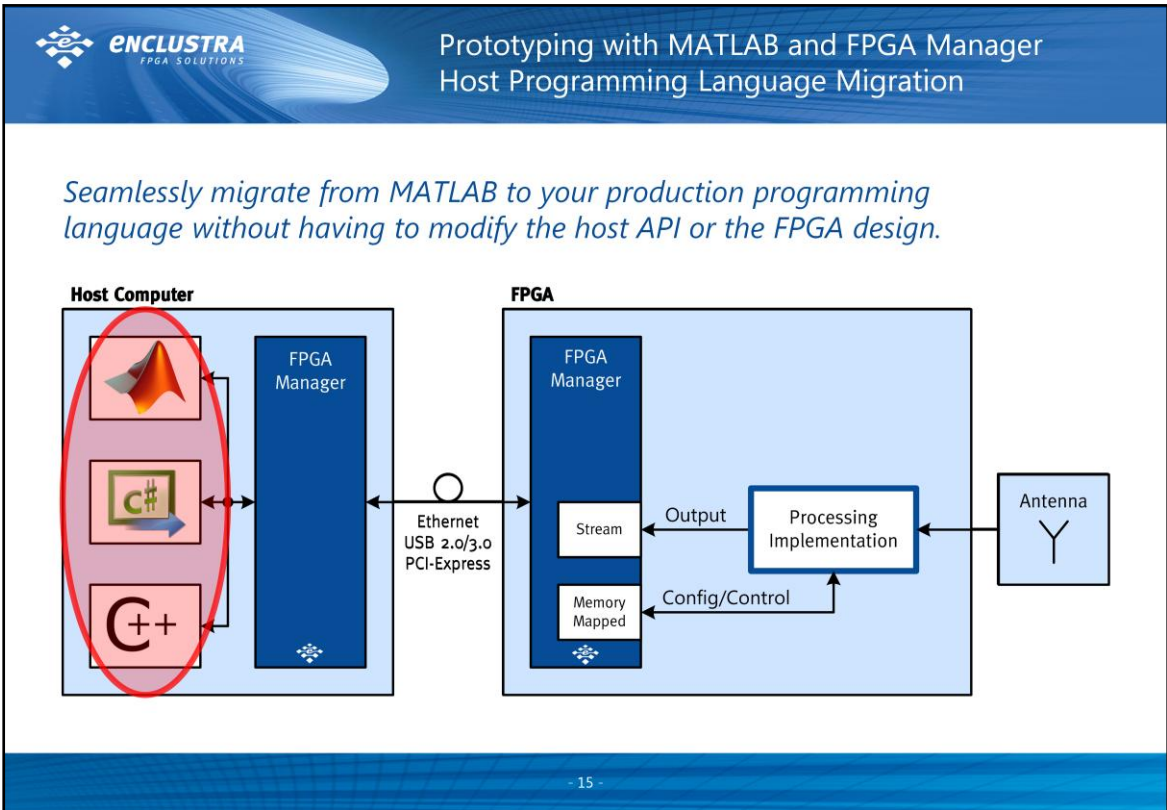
ENCLUSTRA
FPGA SOLUTIONS

Prototyping with MATLAB and FPGA Manager
Host Programming Language Migration

Seamlessly migrate from MATLAB to your production programming language without having to modify the host API or the FPGA design.

Host Computer

C#

C++

FPGA Manager

Ethernet
USB 2.0/3.0
PCI-Express

FPGA

FPGA Manager

Stream

Memory Mapped

Output

Config/Control

Processing Implementation

Antenna

- 15 -